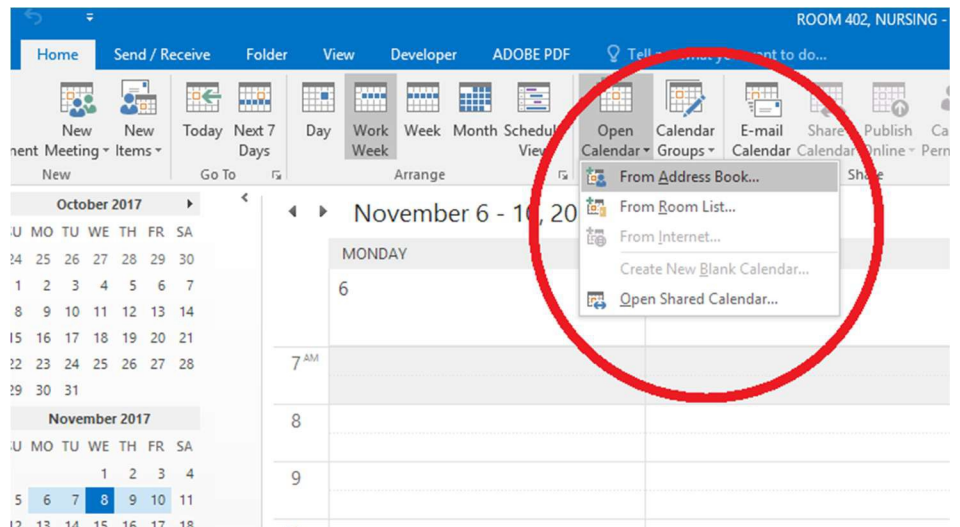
ROOM 402, NURSING -

Home Send / Receive Folder View Developer ADOBE PDF Tell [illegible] what you want to do...

New Meeting New Items Today Next 7 Days Day Work Week Week Month Schedule View Open Calendar Calendar Groups E-mail Calendar Share Calendar Publish Online Ca Perm

nent New Go To Arrange Share

October 2017
U MO TU WE TH FR SA
24 25 26 27 28 29 30
1 2 3 4 5 6 7
8 9 10 11 12 13 14
15 16 17 18 19 20 21
22 23 24 25 26 27 28
29 30 31

November 2017
U MO TU WE TH FR SA
1 2 3 4
5 6 7 8 9 10 11
12 13 14 15 16 17 18

November 6 - 10, 20

MONDAY
6

7 AM
8
9

From Address Book...
From Room List...
From Internet...
Create New Blank Calendar...
Open Shared Calendar...